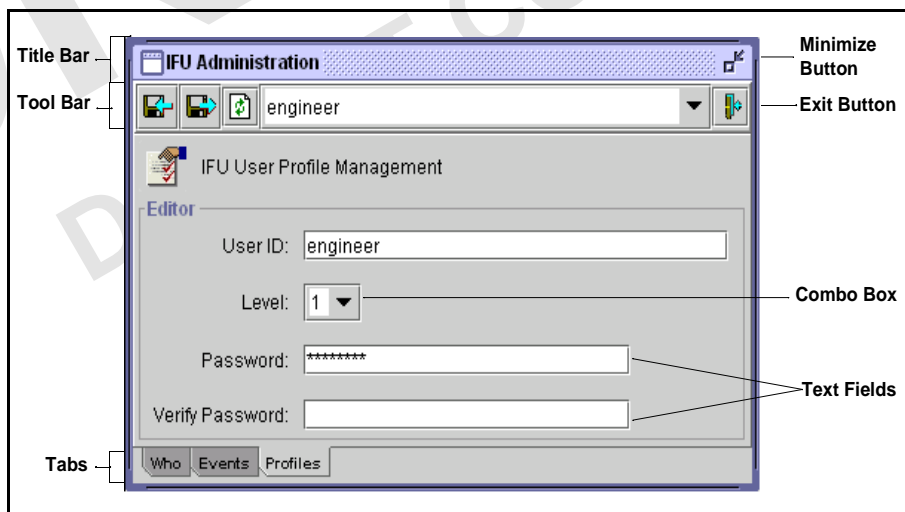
Title Bar

IFU Administration

Minimize Button

Tool Bar

engineer

Exit Button

IFU User Profile Management

Editor

User ID: engineer

Level: 1

Combo Box

Password: ********

Text Fields

Verify Password:

Tabs

Who Events Profiles